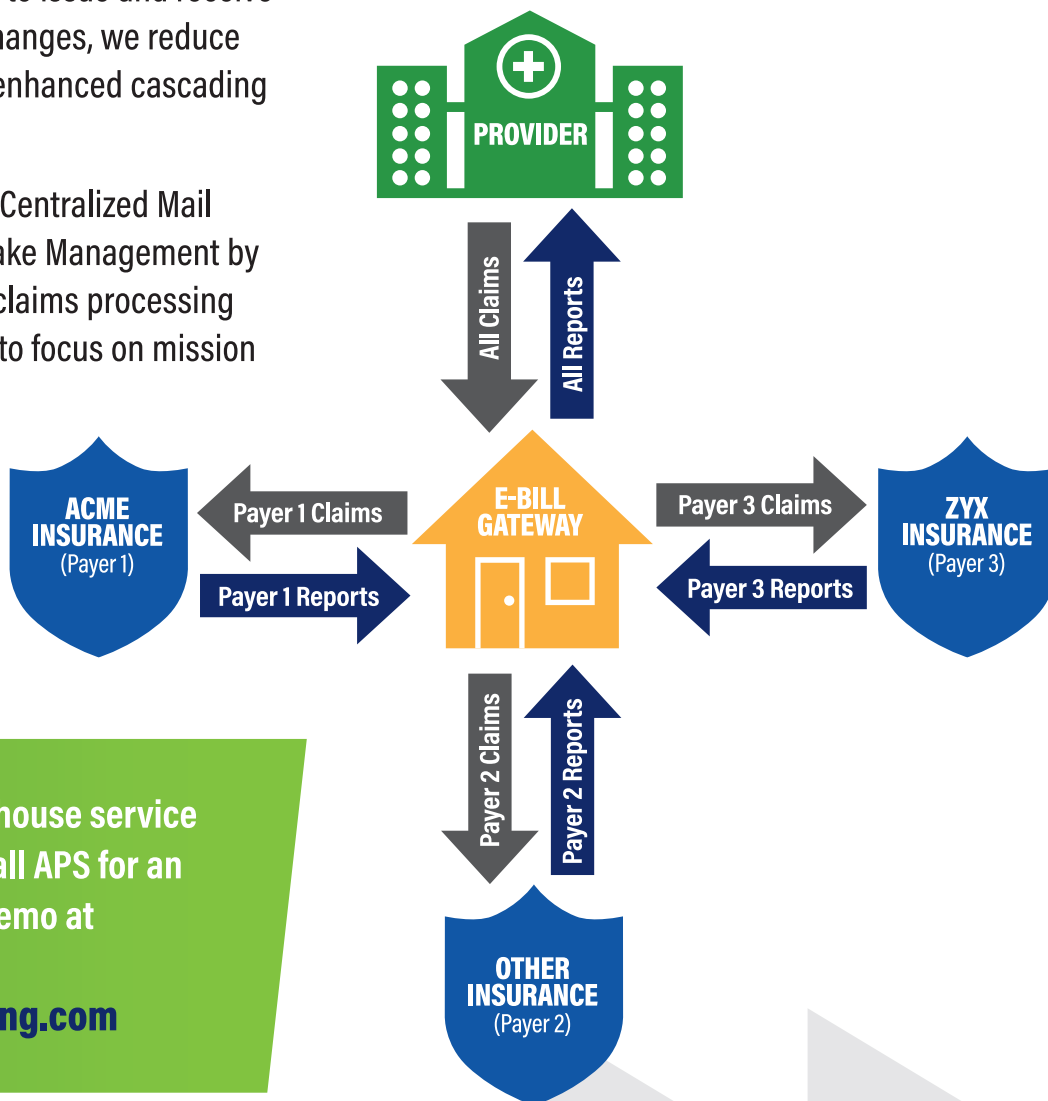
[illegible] to issue and receive
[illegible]hanges, we reduce
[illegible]enhanced cascading

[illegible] Centralized Mail
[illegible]ake Management by
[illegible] claims processing
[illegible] to focus on mission

PROVIDER

All Claims

All Reports

ACME INSURANCE (Payer 1)

Payer 1 Claims

Payer 1 Reports

E-BILL GATEWAY

Payer 3 Claims

Payer 3 Reports

ZYX INSURANCE (Payer 3)

Payer 2 Claims

Payer 2 Reports

OTHER INSURANCE (Payer 2)

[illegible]house service
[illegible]all APS for an
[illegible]emo at

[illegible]ng.com